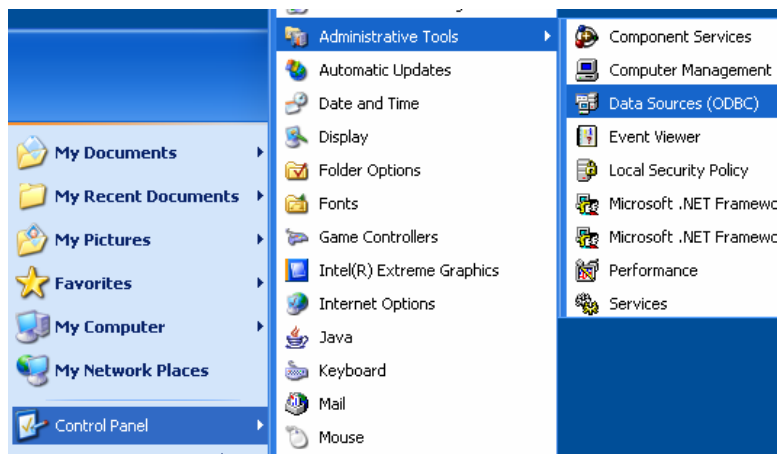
My Documents
My Recent Documents
My Pictures
Favorites
My Computer
My Network Places
Control Panel

Administrative Tools
Automatic Updates
Date and Time
Display
Folder Options
Fonts
Game Controllers
Intel(R) Extreme Graphics
Internet Options
Java
Keyboard
Mail
Mouse

Component Services
Computer Management
Data Sources (ODBC)
Event Viewer
Local Security Policy
Microsoft .NET Framewo
Microsoft .NET Framewo
Performance
Services